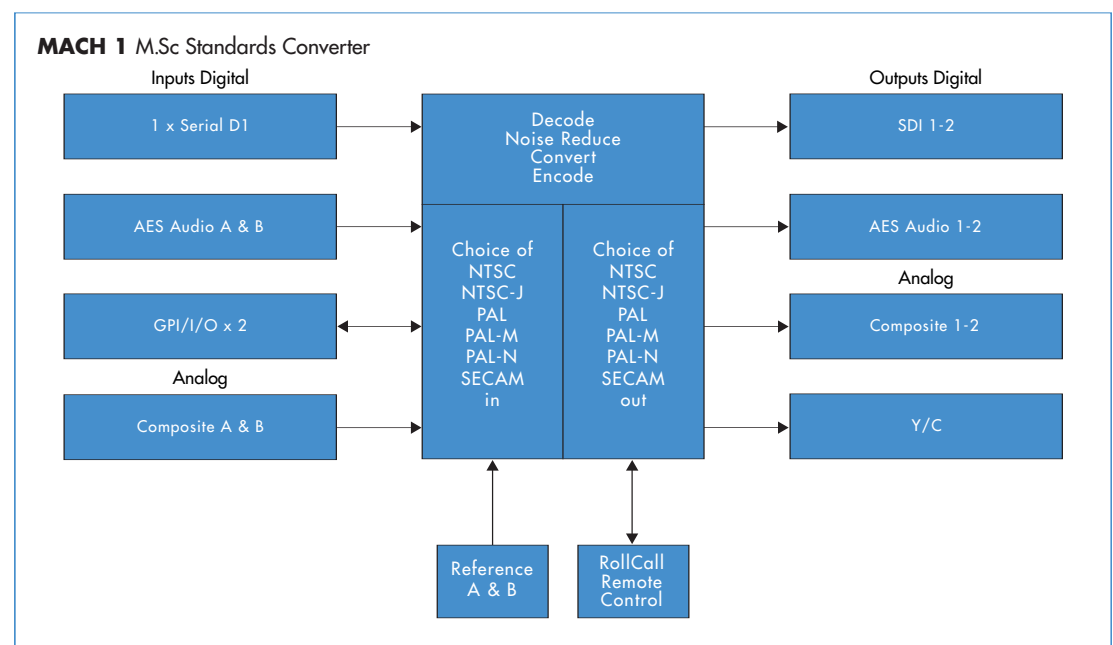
**MACH 1** M.Sc Standards Converter

Inputs Digital

1 x Serial D1

AES Audio A & B

GPI/I/O x 2

Analog

Composite A & B

Decode
Noise Reduce
Convert
Encode

Choice of
NTSC
NTSC-J
PAL
PAL-M
PAL-N
SECAM
in

Choice of
NTSC
NTSC-J
PAL
PAL-M
PAL-N
SECAM
out

Reference
A & B

RollCall
Remote
Control

Outputs Digital

SDI 1-2

AES Audio 1-2

Analog

Composite 1-2

Y/C